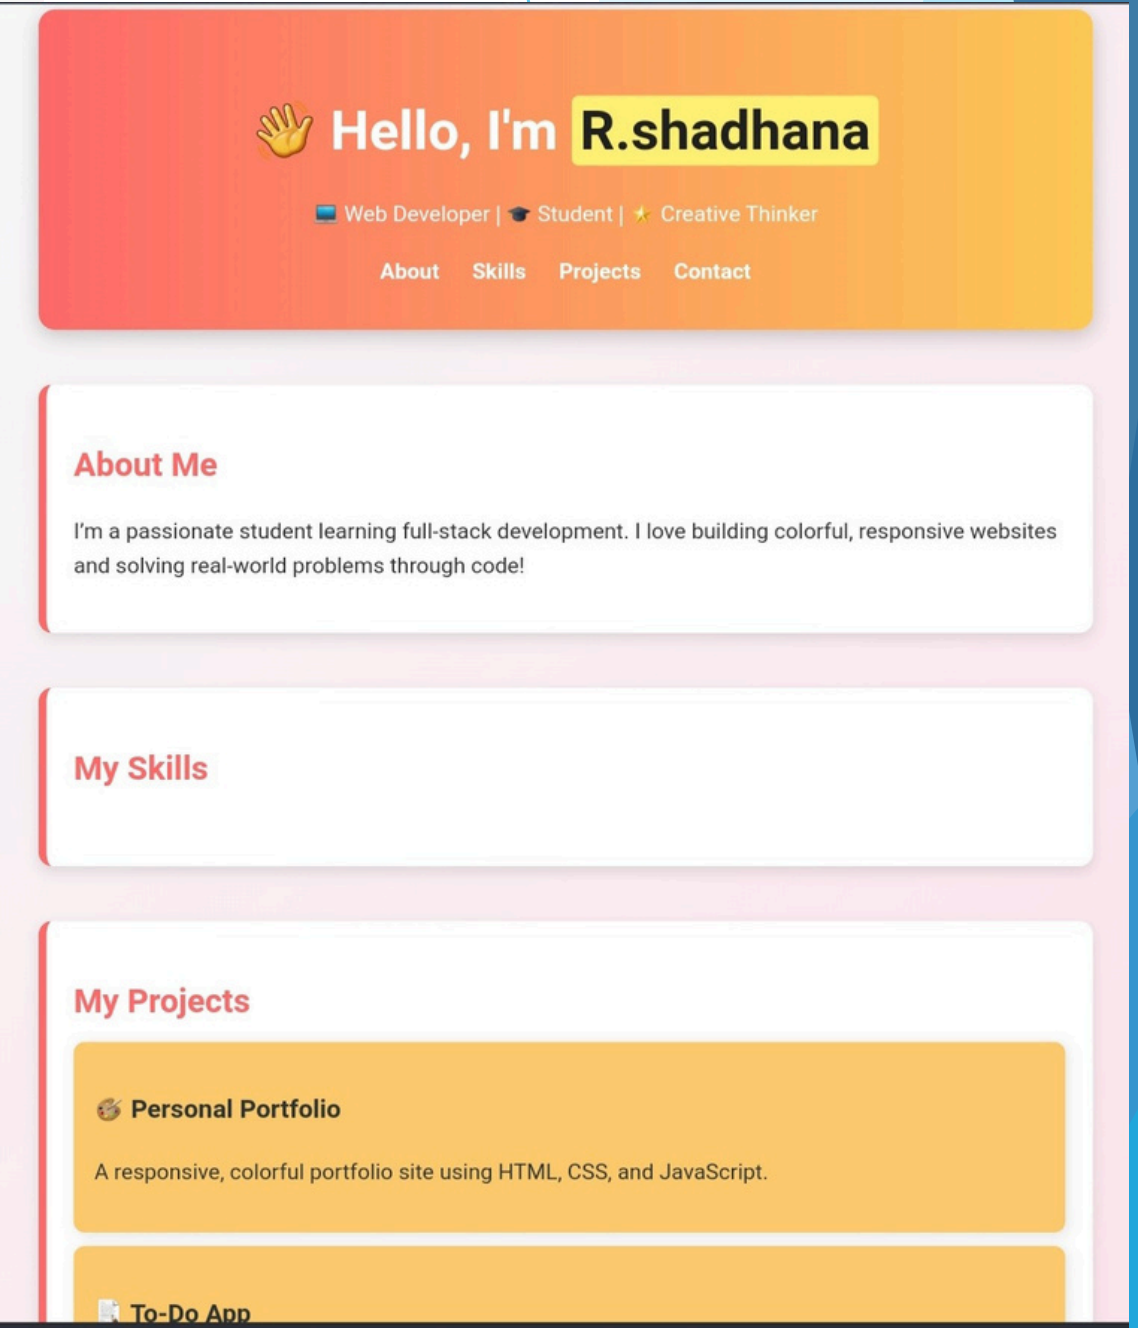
👋 Hello, I'm R.shadhana

💻 Web Developer | 🎓 Student | ⭐ Creative Thinker

About Skills Projects Contact

About Me

I'm a passionate student learning full-stack development. I love building colorful, responsive websites and solving real-world problems through code!

My Skills

My Projects

🎨 Personal Portfolio

A responsive, colorful portfolio site using HTML, CSS, and JavaScript.

📝 To-Do App